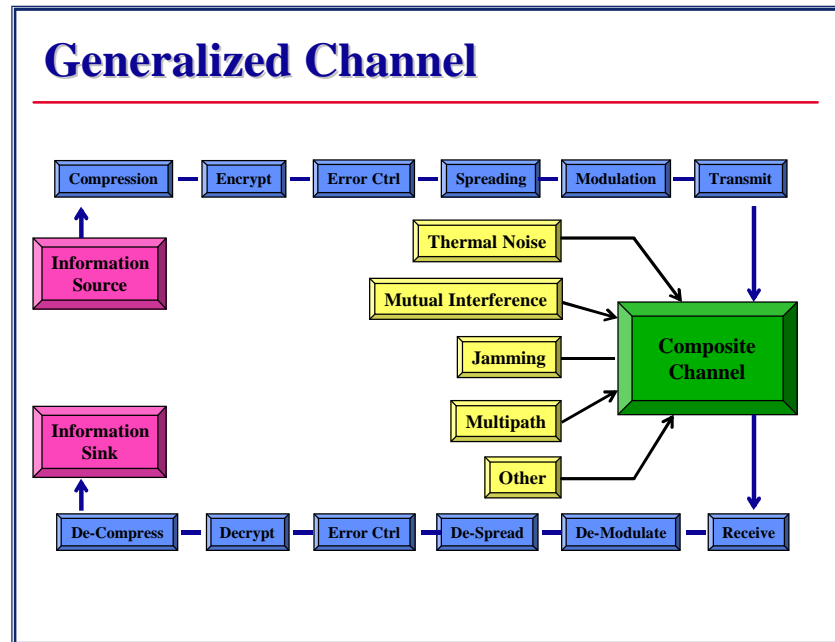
Generalized Channel

Compression

Encrypt

Error Ctrl

Spreading

Modulation

Transmit

Information Source

Thermal Noise

Mutual Interference

Jamming

Multipath

Other

Composite Channel

Information Sink

De-Compress

Decrypt

Error Ctrl

De-Spread

De-Modulate

Receive